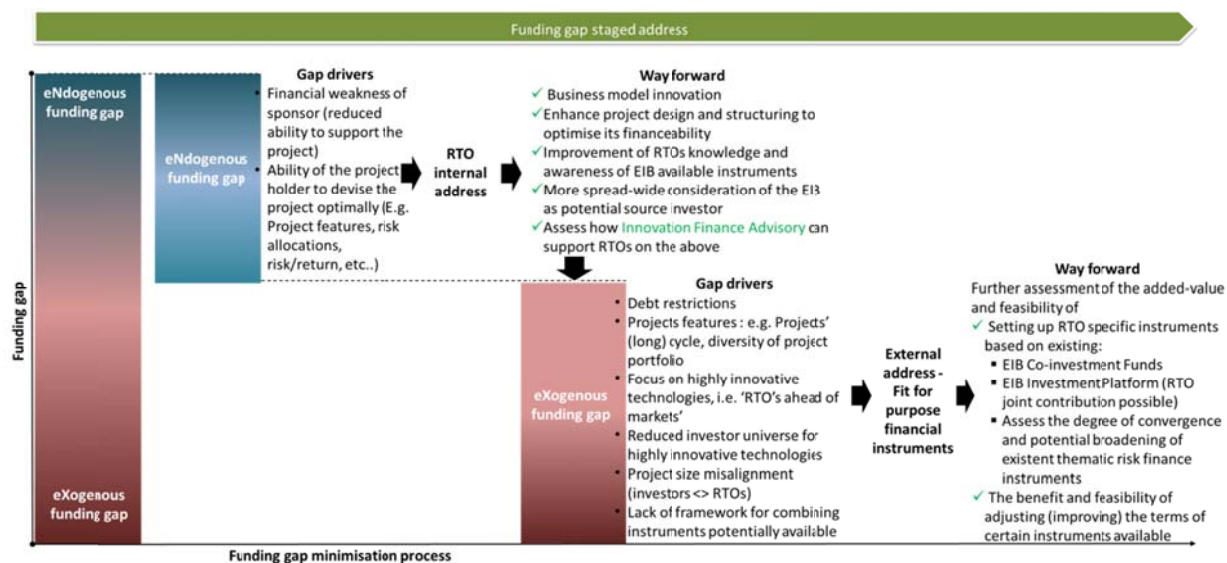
Funding gap staged address

eNdogenous funding gap

eXogenous funding gap

Funding gap

eNdogenous funding gap

Gap drivers
• Financial weakness of sponsor (reduced ability to support the project)
• Ability of the project holder to devise the project optimally (E.g. Project features, risk allocations, risk/return, etc..)

RTO internal address

Way forward
✓ Business model innovation
✓ Enhance project design and structuring to optimise its financeability
✓ Improvement of RTOs knowledge and awareness of EIB available instruments
✓ More spread-wide consideration of the EIB as potential source investor
✓ Assess how Innovation Finance Advisory can support RTOs on the above

eXogenous funding gap

Gap drivers
• Debt restrictions
• Projects features : e.g. Projects' (long) cycle, diversity of project portfolio
• Focus on highly innovative technologies, i.e. 'RTO's ahead of markets'
• Reduced investor universe for highly innovative technologies
• Project size misalignment (investors <> RTOs)
• Lack of framework for combining instruments potentially available

External address - Fit for purpose financial instruments

Way forward
Further assessment of the added-value and feasibility of
✓ Setting up RTO specific instruments based on existing:
▪ EIB Co-investment Funds
▪ EIB InvestmentPlatform (RTO joint contribution possible)
▪ Assess the degree of convergence and potential broadening of existent thematic risk finance instruments
✓ The benefit and feasibility of adjusting (improving) the terms of certain instruments available

Funding gap minimisation process